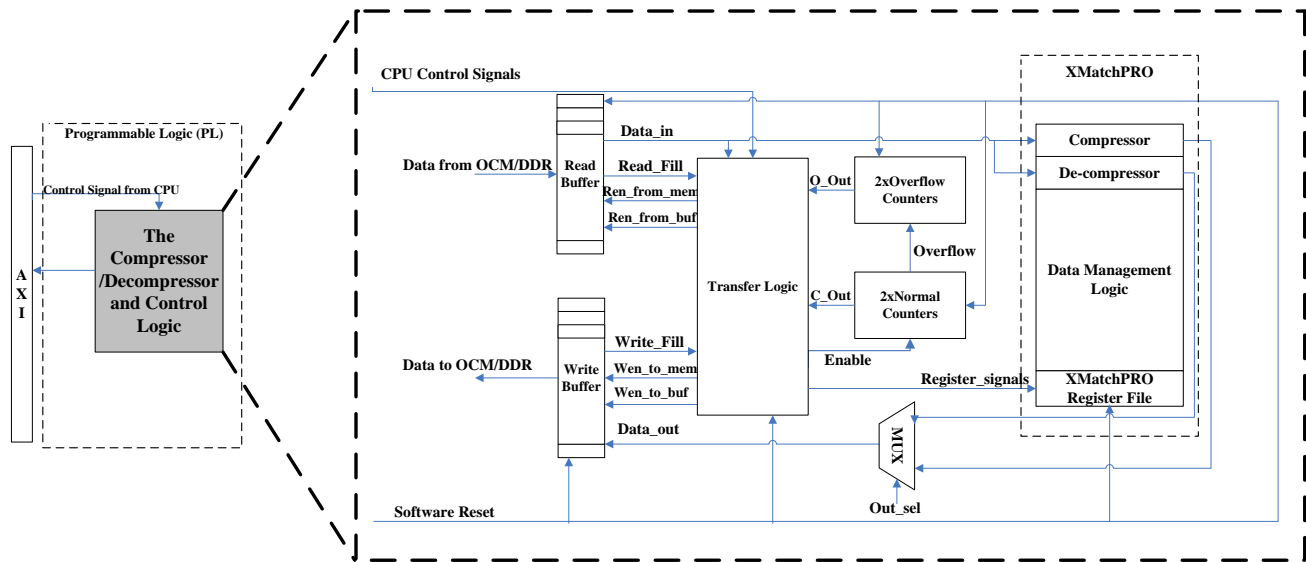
Programmable Logic (PL)

Control Signal from CPU

A
X
I

The Compressor /Decompressor and Control Logic

CPU Control Signals

XMatchPRO

Data_in

Compressor

De-compressor

Data from OCM/DDR

Read Buffer

Read_Fill

Ren_from_mem

Ren_from_buf

O_Out

2xOverflow Counters

Overflow

Data Management Logic

Transfer Logic

C_Out

2xNormal Counters

Write_Fill

Enable

Data to OCM/DDR

Write Buffer

Wen_to_mem

Wen_to_buf

Register_signals

XMatchPRO Register File

Data_out

MUX

Out_sel

Software Reset